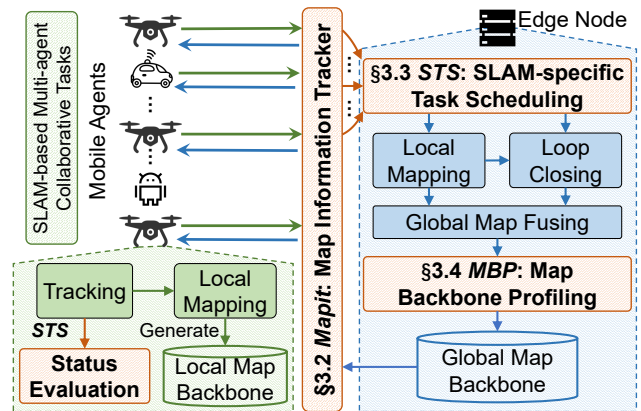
Edge Node

SLAM-based Multi-agent Collaborative Tasks

Mobile Agents

§3.2 *Mapit*: Map Information Tracker

§3.3 *STS*: SLAM-specific Task Scheduling

Local Mapping

Loop Closing

Global Map Fusing

§3.4 *MBP*: Map Backbone Profiling

Global Map Backbone

Tracking

Local Mapping

*STS*

Generate

Status Evaluation

Local Map Backbone